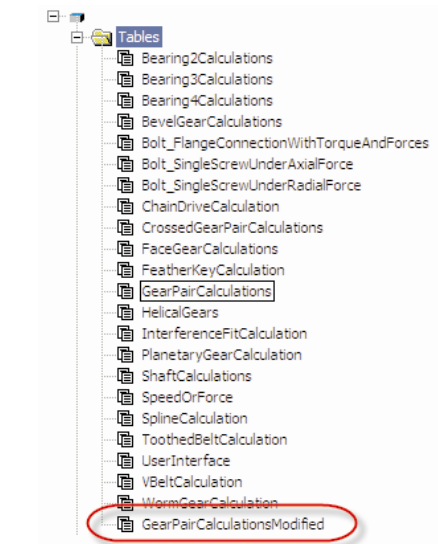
Tables
Bearing2Calculations
Bearing3Calculations
Bearing4Calculations
BevelGearCalculations
Bolt_FlangeConnectionWithTorqueAndForces
Bolt_SingleScrewUnderAxialForce
Bolt_SingleScrewUnderRadialForce
ChainDriveCalculation
CrossedGearPairCalculations
FaceGearCalculations
FeatherKeyCalculation
GearPairCalculations
HelicalGears
InterferenceFitCalculation
PlanetaryGearCalculation
ShaftCalculations
SpeedOrForce
SplineCalculation
ToothedBeltCalculation
UserInterface
VBeltCalculation
WormGearCalculation
GearPairCalculationsModified